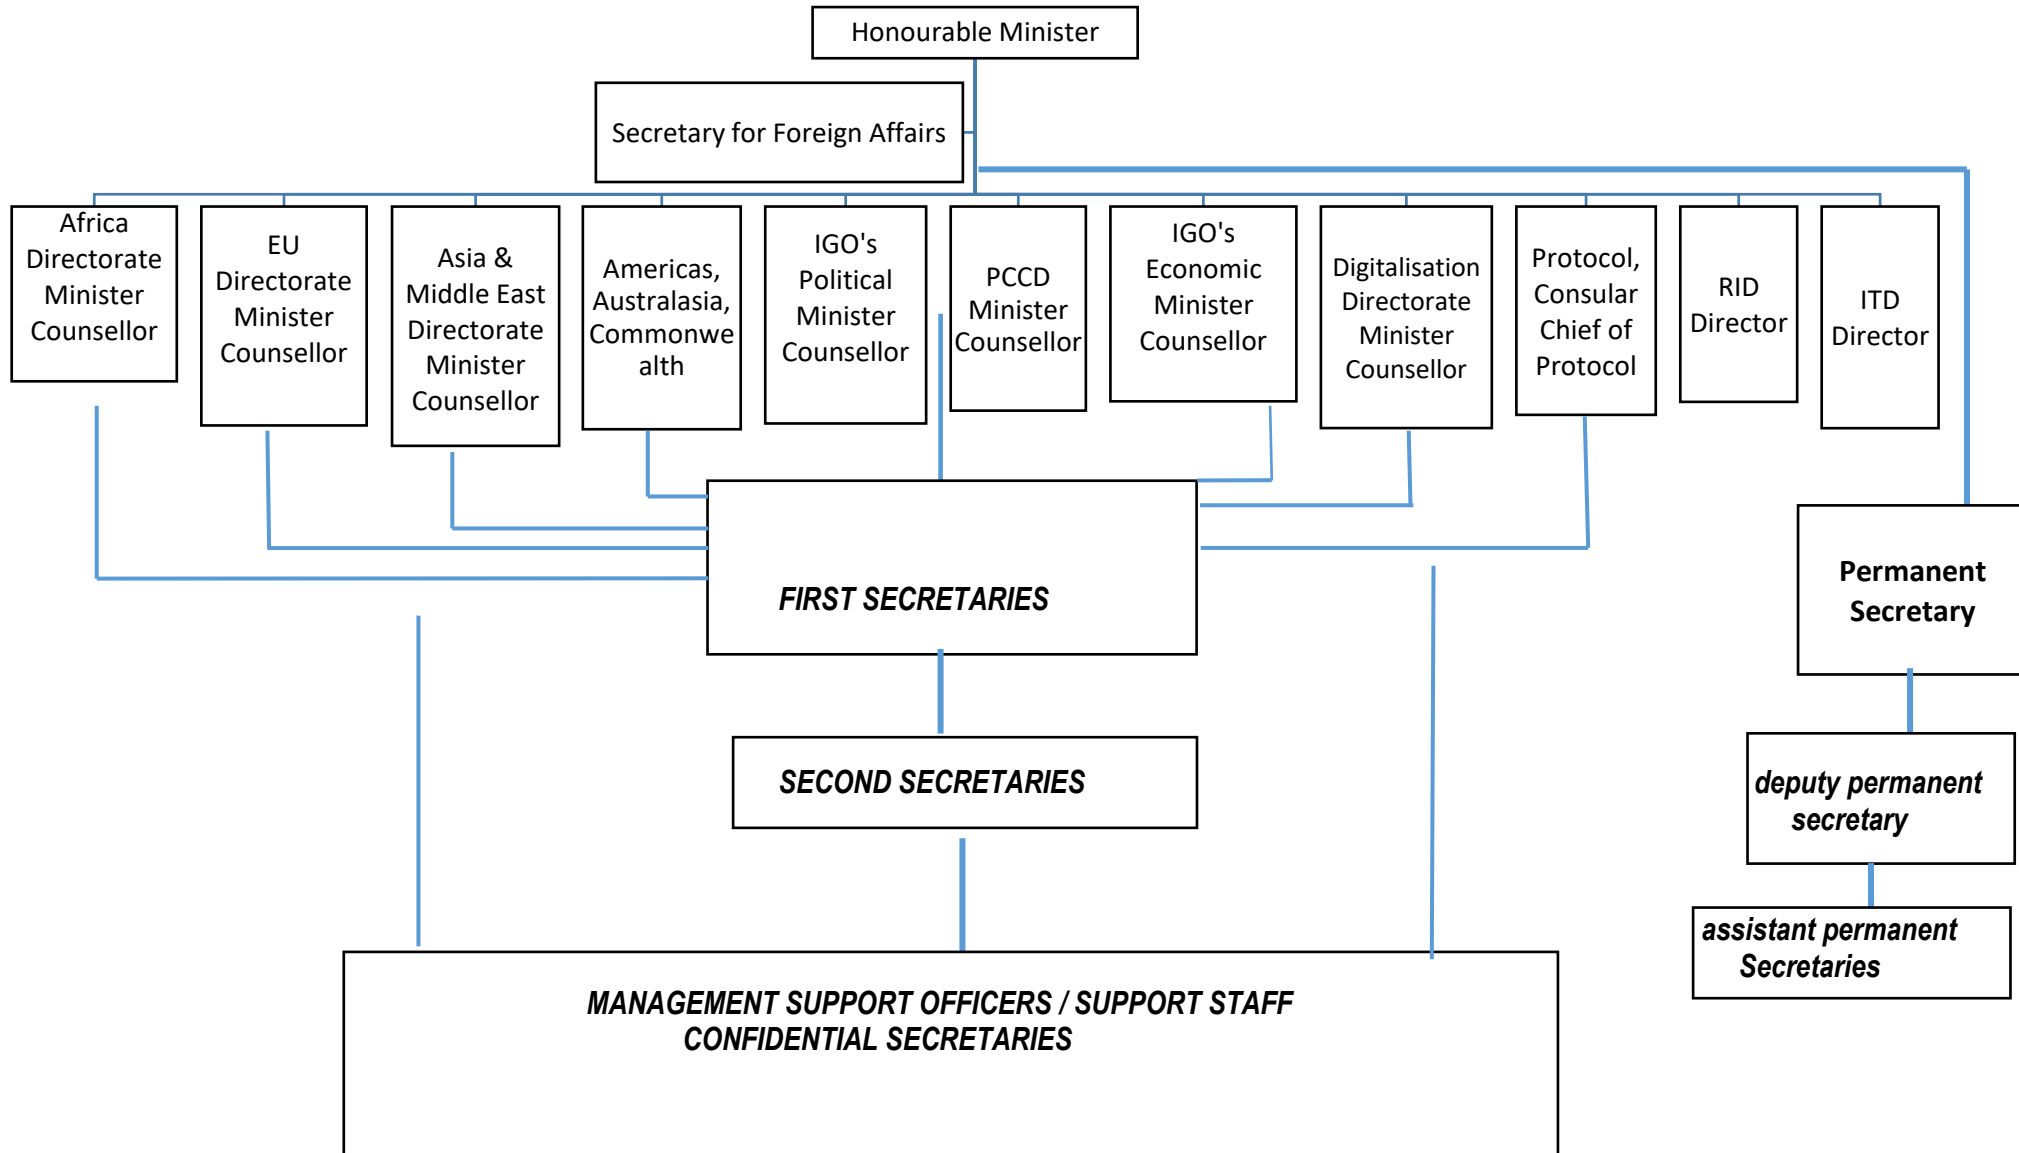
Honourable Minister

Secretary for Foreign Affairs

Africa Directorate Minister Counsellor

EU Directorate Minister Counsellor

Asia & Middle East Directorate Minister Counsellor

Americas, Australasia, Commonwealth

IGO's Political Minister Counsellor

PCCD Minister Counsellor

IGO's Economic Minister Counsellor

Digitalisation Directorate Minister Counsellor

Protocol, Consular Chief of Protocol

RID Director

ITD Director

FIRST SECRETARIES

Permanent Secretary

SECOND SECRETARIES

deputy permanent secretary

assistant permanent Secretaries

MANAGEMENT SUPPORT OFFICERS / SUPPORT STAFF
CONFIDENTIAL SECRETARIES